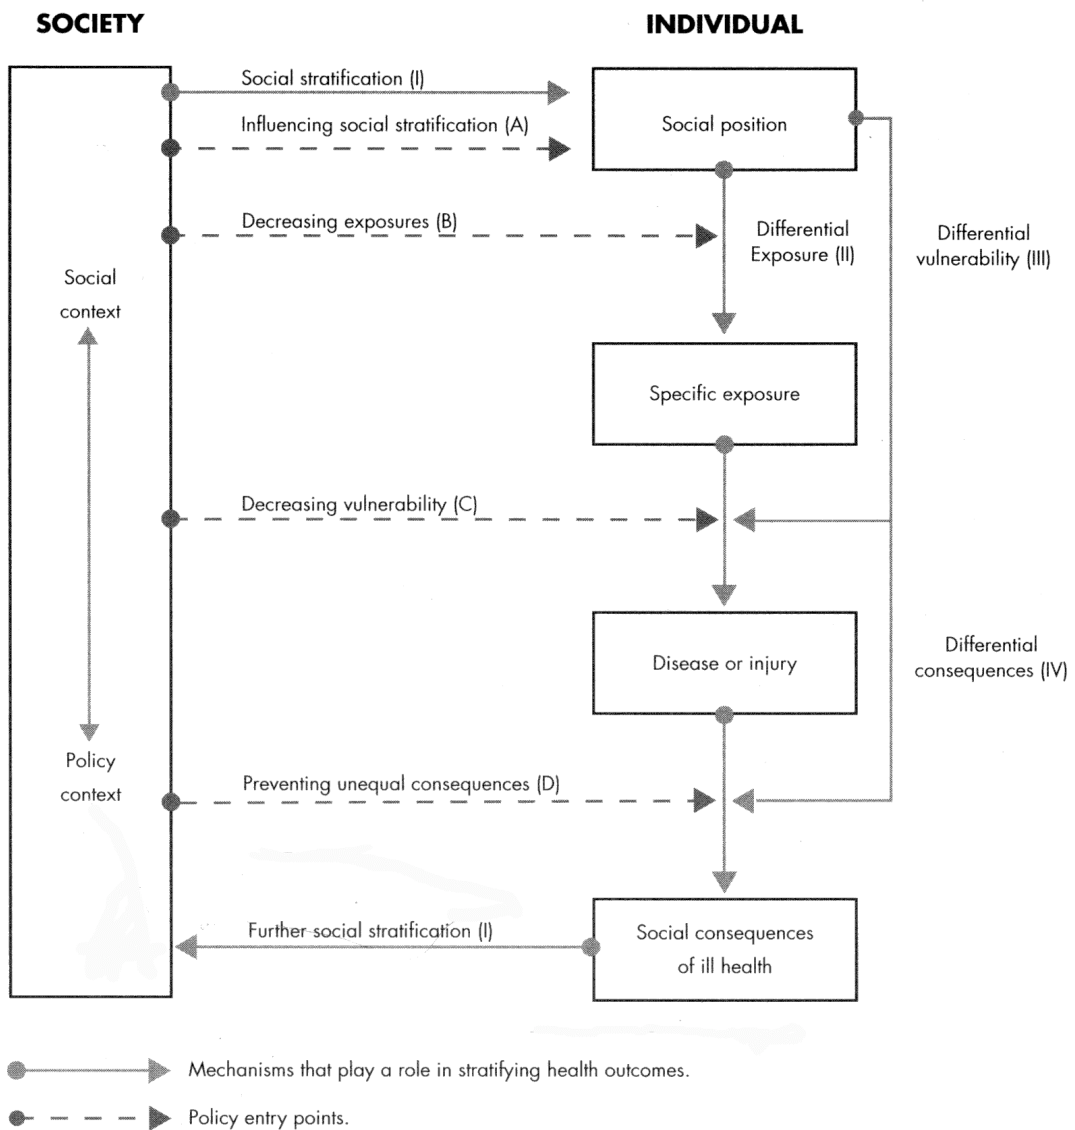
SOCIETY

INDIVIDUAL

Social stratification (I)

Influencing social stratification (A)

Social position

Decreasing exposures (B)

Differential Exposure (II)

Differential vulnerability (III)

Social context

Policy context

Specific exposure

Decreasing vulnerability (C)

Disease or injury

Differential consequences (IV)

Preventing unequal consequences (D)

Further social stratification (I)

Social consequences of ill health

Mechanisms that play a role in stratifying health outcomes.

Policy entry points.